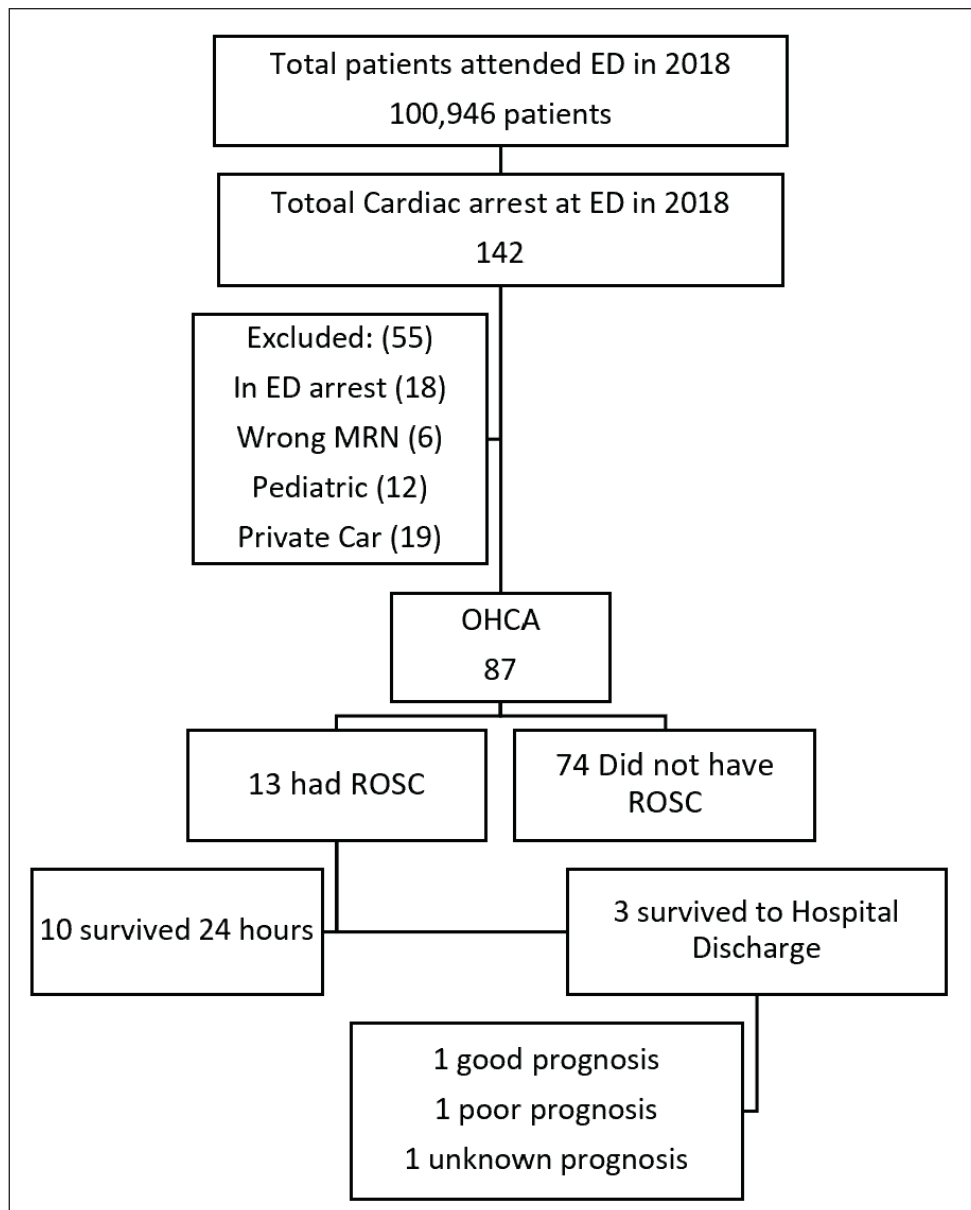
Total patients attended ED in 2018
100,946 patients

Totoal Cardiac arrest at ED in 2018
142

Excluded: (55)
In ED arrest (18)
Wrong MRN (6)
Pediatric (12)
Private Car (19)

OHCA
87

13 had ROSC

74 Did not have ROSC

10 survived 24 hours

3 survived to Hospital Discharge

1 good prognosis
1 poor prognosis
1 unknown prognosis